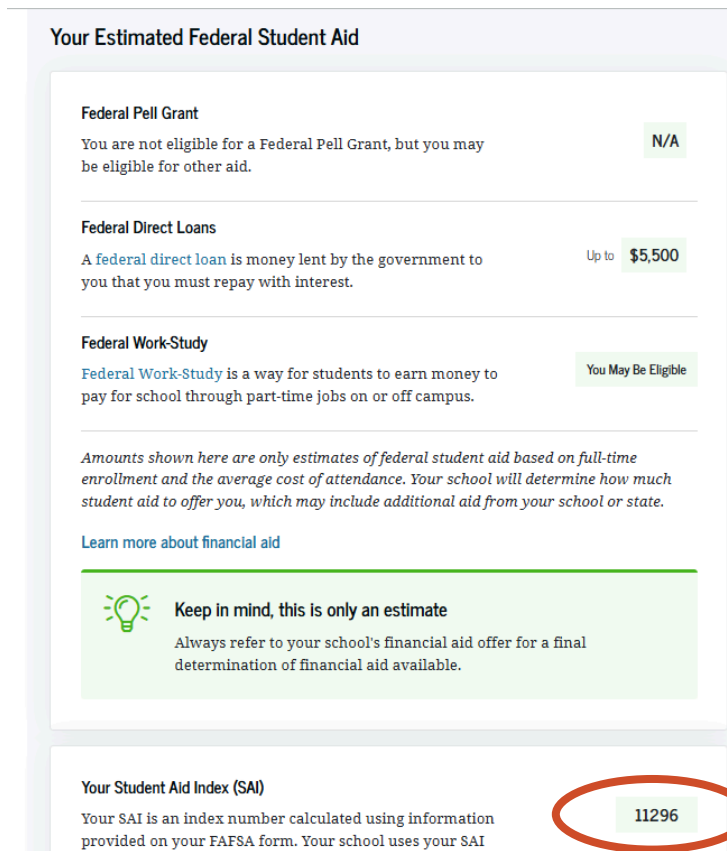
Your Estimated Federal Student Aid

Federal Pell Grant

You are not eligible for a Federal Pell Grant, but you may be eligible for other aid.

N/A

Federal Direct Loans

A federal direct loan is money lent by the government to you that you must repay with interest.

Up to $5,500

Federal Work-Study

Federal Work-Study is a way for students to earn money to pay for school through part-time jobs on or off campus.

You May Be Eligible

Amounts shown here are only estimates of federal student aid based on full-time enrollment and the average cost of attendance. Your school will determine how much student aid to offer you, which may include additional aid from your school or state.

Learn more about financial aid

Keep in mind, this is only an estimate

Always refer to your school's financial aid offer for a final determination of financial aid available.

Your Student Aid Index (SAI)

Your SAI is an index number calculated using information provided on your FAFSA form. Your school uses your SAI

11296